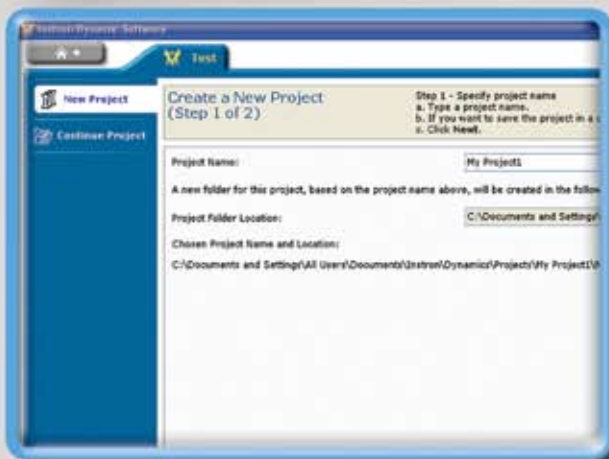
Instron Dynamic Software

Test

New Project

Continue Project

Create a New Project
(Step 1 of 2)

Step 1 - Specify project name
a. Type a project name.
b. If you want to save the project in a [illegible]
c. Click Next.

Project Name:

My Project1

A new folder for this project, based on the project name above, will be created in the follow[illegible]

Project Folder Location:

C:\Documents and Settings\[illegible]

Chosen Project Name and Location:

C:\Documents and Settings\All Users\Documents\Instron\Dynamics\Projects\My Project1\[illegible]